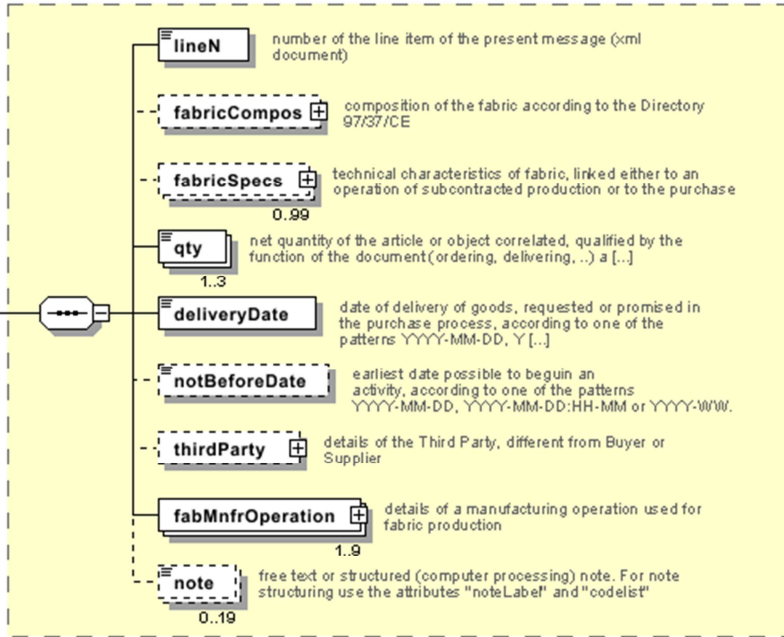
lineN
number of the line item of the present message (xml document)

fabricCompos
composition of the fabric according to the Directory 97/37/CE

fabricSpecs
technical characteristics of fabric, linked either to an operation of subcontracted production or to the purchase
0..99

qty
net quantity of the article or object correlated, qualified by the function of the document (ordering, delivering, ..) a [...]
1..3

deliveryDate
date of delivery of goods, requested or promised in the purchase process, according to one of the patterns YYYY-MM-DD, Y [...]

notBeforeDate
earliest date possible to beguin an activity, according to one of the patterns YYYY-MM-DD, YYYY-MM-DD:HH-MM or YYYY-WW.

thirdParty
details of the Third Party, different from Buyer or Supplier

fabMnfrOperation
details of a manufacturing operation used for fabric production
1..9

note
free text or structured (computer processing) note. For note structuring use the attributes "noteLabel" and "codelist"
0..19